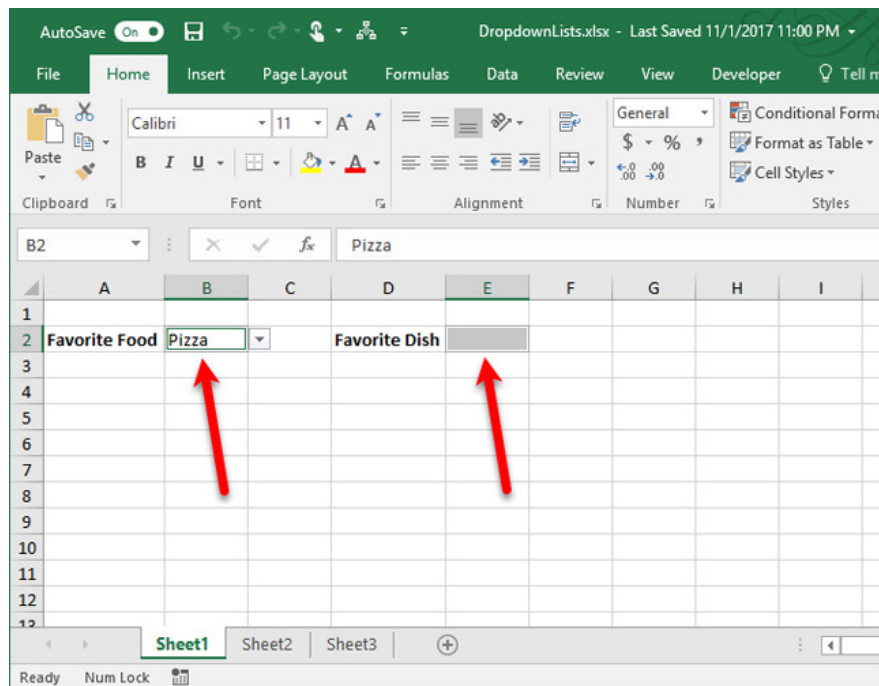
AutoSave On DropdownLists.xlsx - Last Saved 11/1/2017 11:00 PM

File Home Insert Page Layout Formulas Data Review View Developer Tell m

Paste
Clipboard

Calibri 11 A A
B I U A
Font

Alignment

General
$ % ,
$^{\leftarrow .0}_{.00}$ $^{.00}_{\rightarrow .0}$
Number

Conditional Forma
Format as Table
Cell Styles
Styles

B2 fx Pizza

| | A | B | C | D | E | F | G | H | I |
|---|---|---|---|---|---|---|---|---|---|
| 1 | | | | | | | | | |
| 2 | Favorite Food | Pizza | | Favorite Dish | | | | | |
| 3 | | | | | | | | | |
| 4 | | | | | | | | | |
| 5 | | | | | | | | | |
| 6 | | | | | | | | | |
| 7 | | | | | | | | | |
| 8 | | | | | | | | | |
| 9 | | | | | | | | | |
| 10 | | | | | | | | | |
| 11 | | | | | | | | | |
| 12 | | | | | | | | | |
| 13 | | | | | | | | | |

Sheet1 Sheet2 Sheet3

Ready Num Lock